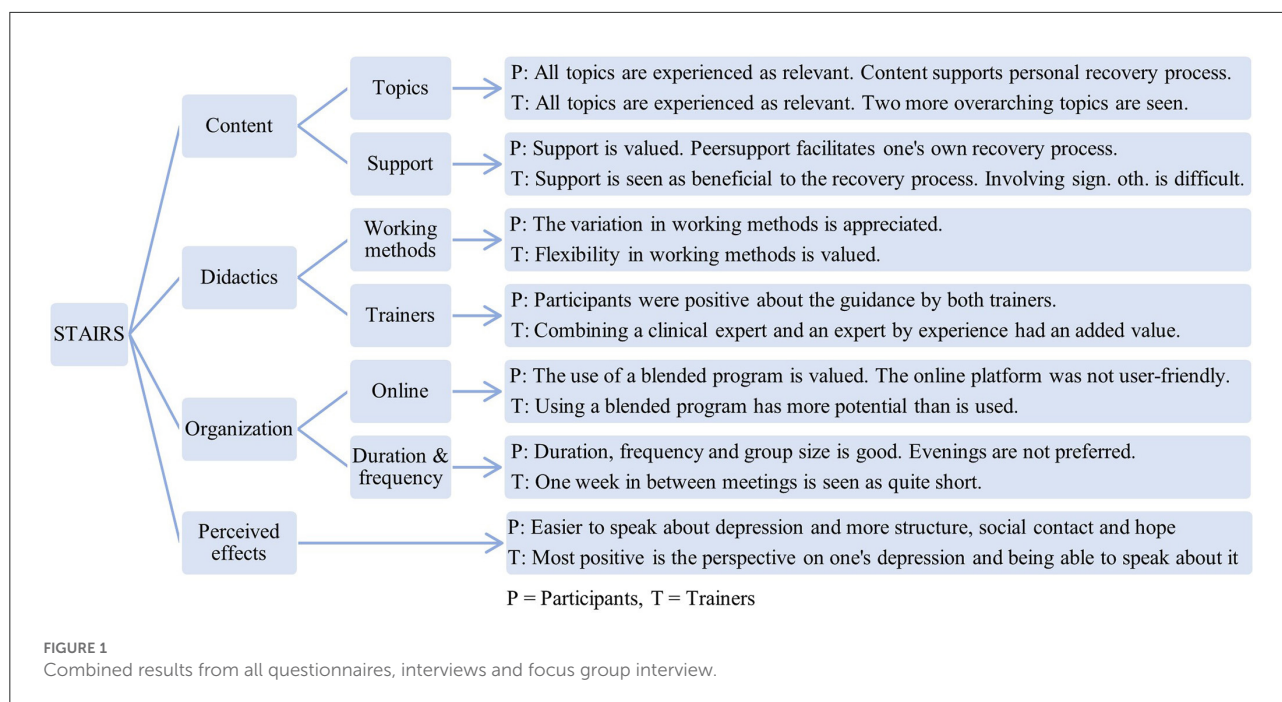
STAIRS

Content

Topics

P: All topics are experienced as relevant. Content supports personal recovery process.
T: All topics are experienced as relevant. Two more overarching topics are seen.

Support

P: Support is valued. Peersupport facilitates one's own recovery process.
T: Support is seen as beneficial to the recovery process. Involving sign. oth. is difficult.

Didactics

Working methods

P: The variation in working methods is appreciated.
T: Flexibility in working methods is valued.

Trainers

P: Participants were positive about the guidance by both trainers.
T: Combining a clinical expert and an expert by experience had an added value.

Organization

Online

P: The use of a blended program is valued. The online platform was not user-friendly.
T: Using a blended program has more potential than is used.

Duration & frequency

P: Duration, frequency and group size is good. Evenings are not preferred.
T: One week in between meetings is seen as quite short.

Perceived effects

P: Easier to speak about depression and more structure, social contact and hope
T: Most positive is the perspective on one's depression and being able to speak about it

P = Participants, T = Trainers

FIGURE 1
Combined results from all questionnaires, interviews and focus group interview.